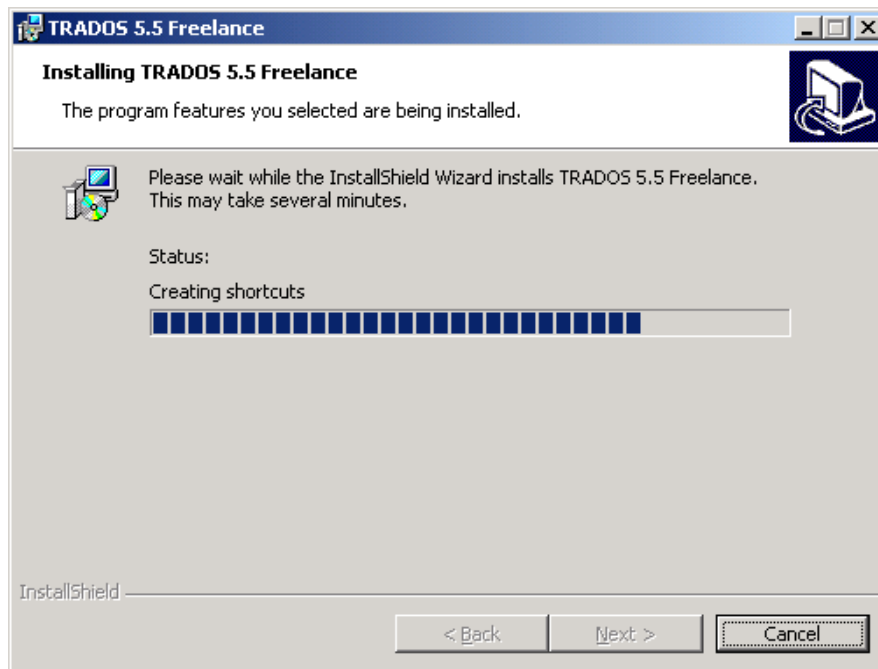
TRADOS 5.5 Freelance

Installing TRADOS 5.5 Freelance

The program features you selected are being installed.

Please wait while the InstallShield Wizard installs TRADOS 5.5 Freelance. This may take several minutes.

Status:

Creating shortcuts

InstallShield

< Back

Next >

Cancel